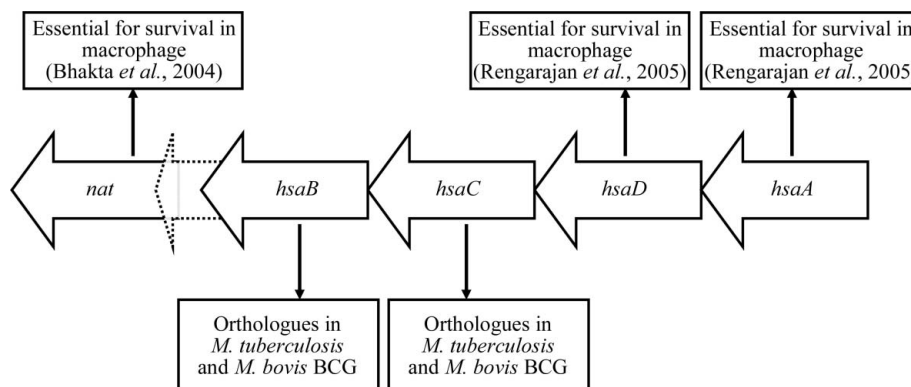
Essential for survival in macrophage (Bhakta et al., 2004)

Essential for survival in macrophage (Rengarajan et al., 2005)

Essential for survival in macrophage (Rengarajan et al., 2005

nat

hsaB

hsaC

hsaD

hsaA

Orthologues in M. tuberculosis and M. bovis BCG

Orthologues in M. tuberculosis and M. bovis BCG